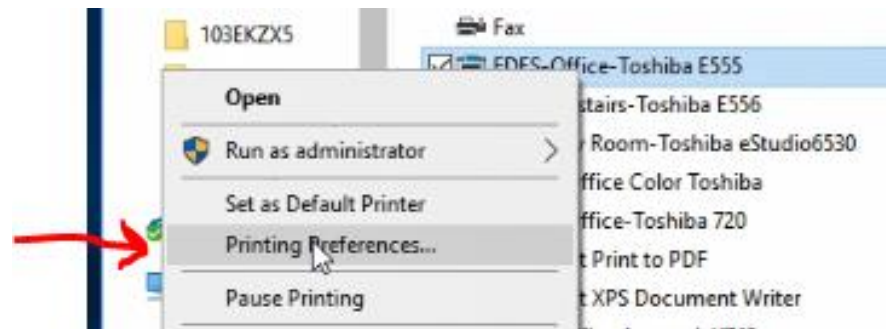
103EKZX5

Fax
EDES-Office-Toshiba E555
stairs-Toshiba E556
Room-Toshiba eStudio6530
ffice Color Toshiba
ffice-Toshiba 720
t Print to PDF
t XPS Document Writer

Open
Run as administrator
Set as Default Printer
Printing Preferences...
Pause Printing